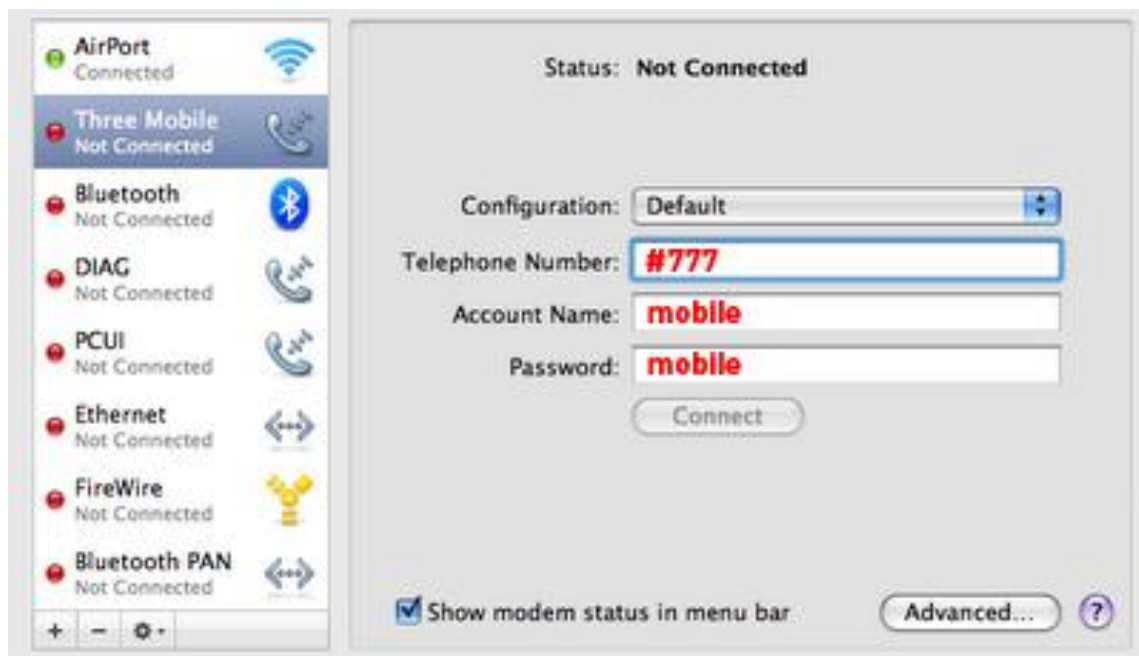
AirPort
Connected

Three Mobile
Not Connected

Bluetooth
Not Connected

DIAG
Not Connected

PCUI
Not Connected

Ethernet
Not Connected

FireWire
Not Connected

Bluetooth PAN
Not Connected

+ − ⚙▾

Status: Not Connected

Configuration: Default

Telephone Number: #777

Account Name: mobile

Password: mobile

Connect

Show modem status in menu bar

Advanced...

?